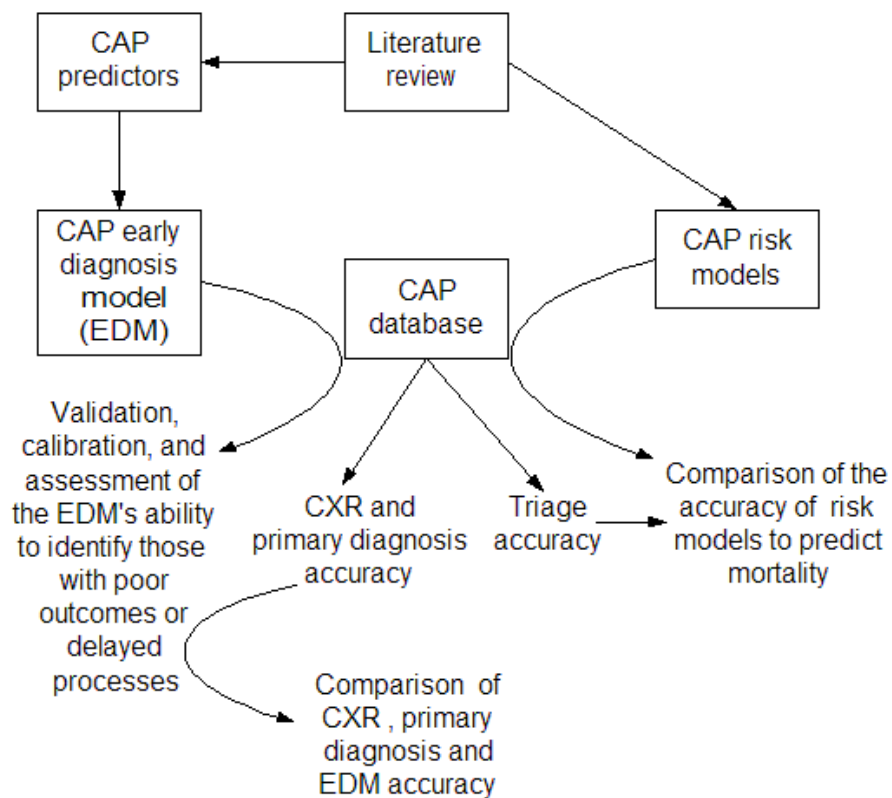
CAP predictors

Literature review

CAP early diagnosis model (EDM)

CAP database

CAP risk models

Validation, calibration, and assessment of the EDM's ability to identify those with poor outcomes or delayed processes

CXR and primary diagnosis accuracy

Triage accuracy

Comparison of the accuracy of risk models to predict mortality

Comparison of CXR , primary diagnosis and EDM accuracy